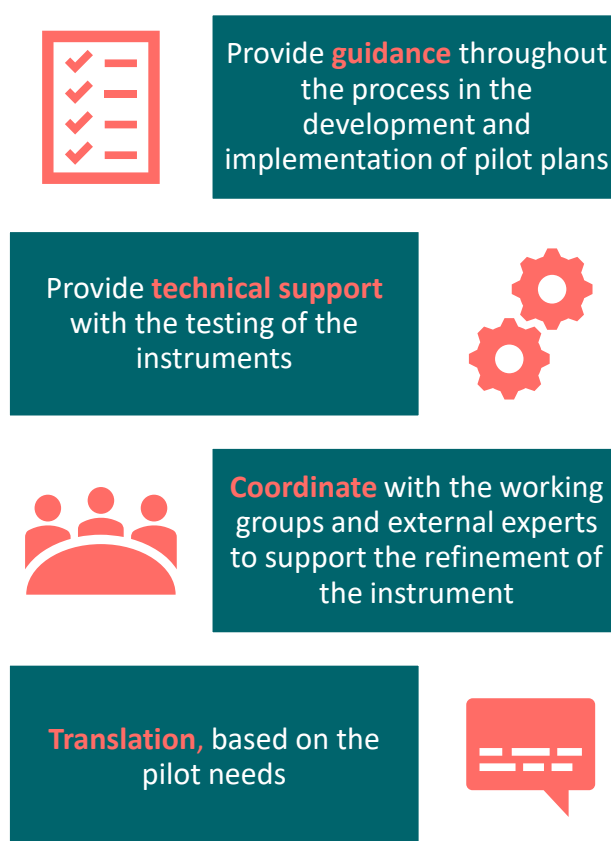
Provide guidance throughout the process in the development and implementation of pilot plans

Provide technical support with the testing of the instruments

Coordinate with the working groups and external experts to support the refinement of the instrument

Translation, based on the pilot needs